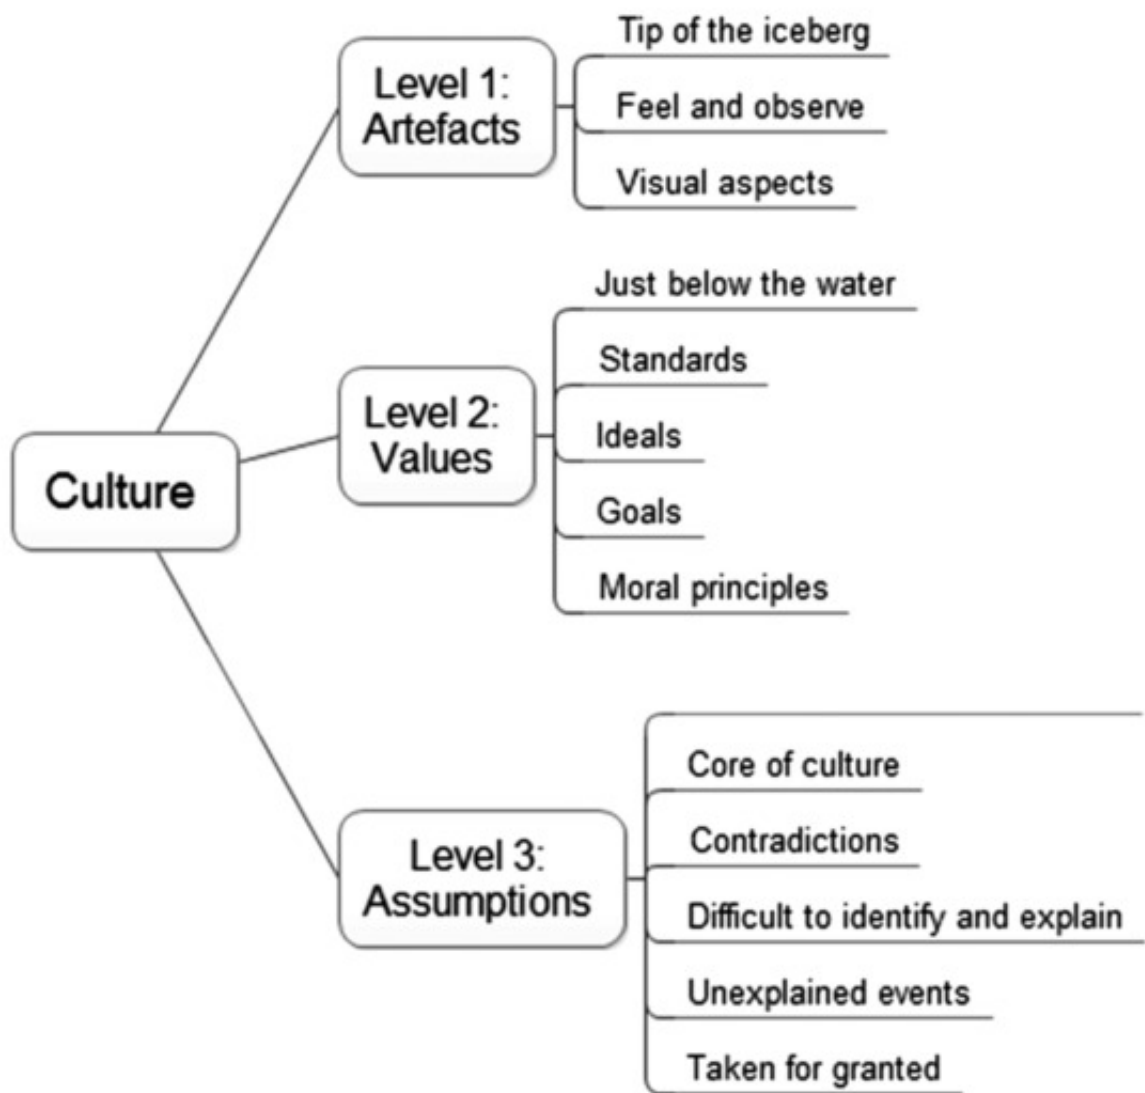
Culture

Level 1: Artefacts

Tip of the iceberg

Feel and observe

Visual aspects

Level 2: Values

Just below the water

Standards

Ideals

Goals

Moral principles

Level 3: Assumptions

Core of culture

Contradictions

Difficult to identify and explain

Unexplained events

Taken for granted